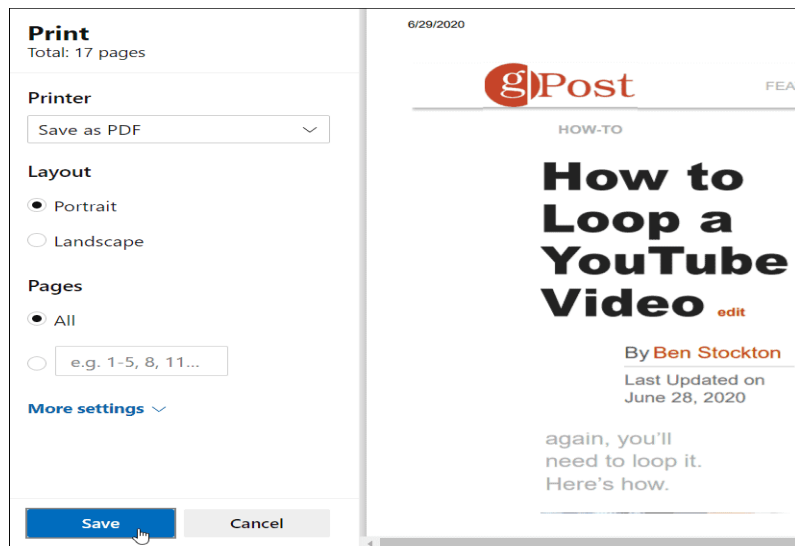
Print
Total: 17 pages

Printer
Save as PDF

Layout
Portrait
Landscape

Pages
All
e.g. 1-5, 8, 11...

More settings

Save
Cancel

6/29/2020

gPost
FEA

HOW-TO

How to Loop a YouTube Video edit

By Ben Stockton
Last Updated on June 28, 2020

again, you'll need to loop it. Here's how.